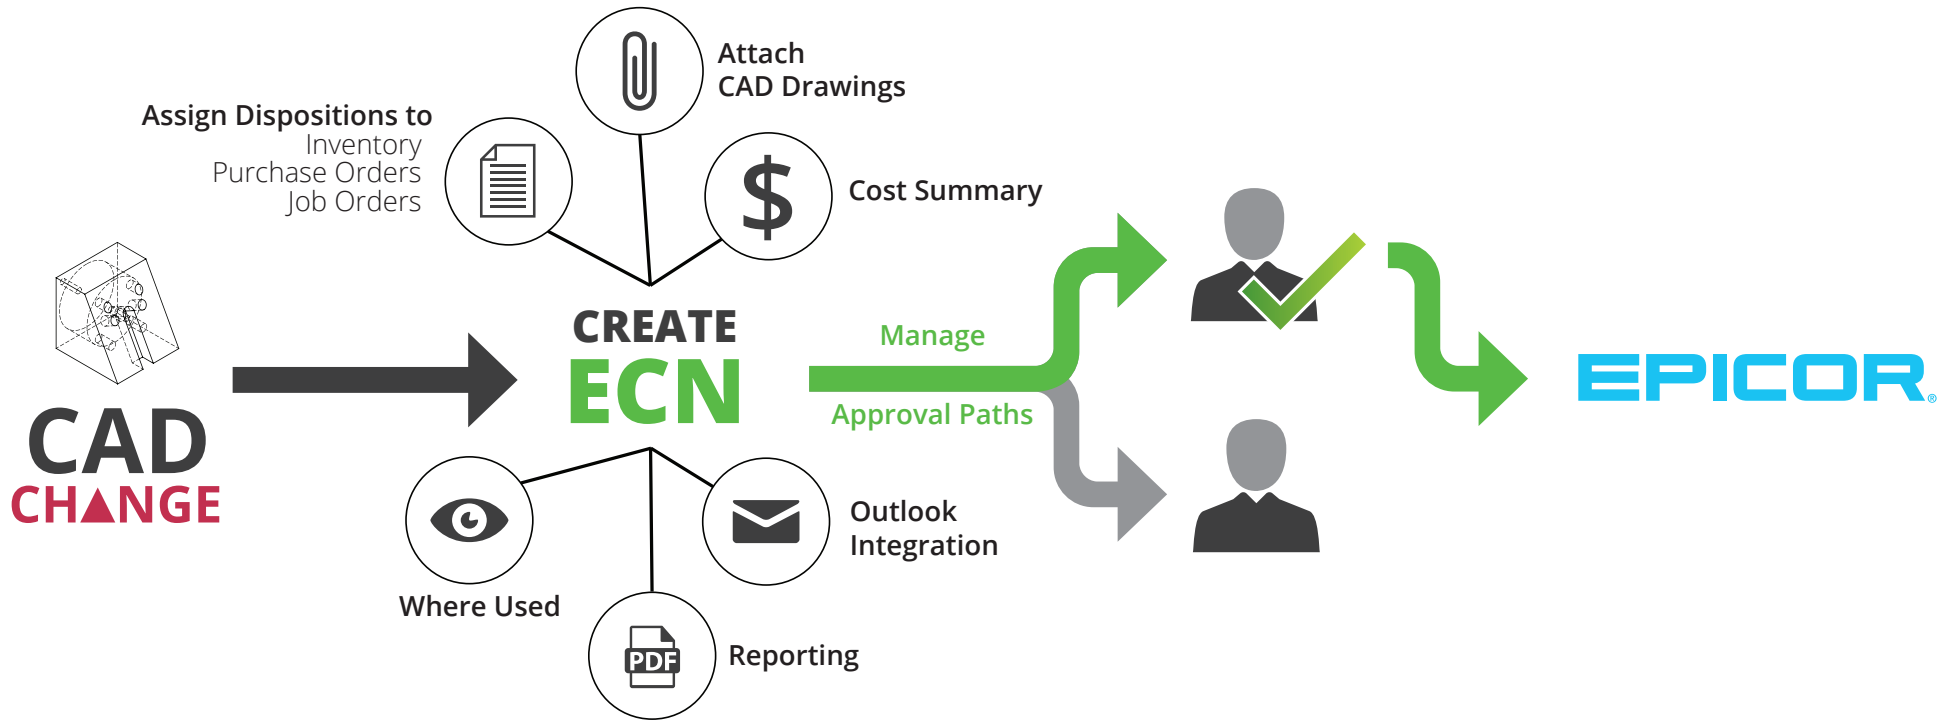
Attach
CAD Drawings

Assign Dispositions to
Inventory
Purchase Orders
Job Orders

$

Cost Summary

CAD
CHANGE

CREATE
ECN

Manage
Approval Paths

EPICOR

Where Used

Outlook
Integration

PDF

Reporting